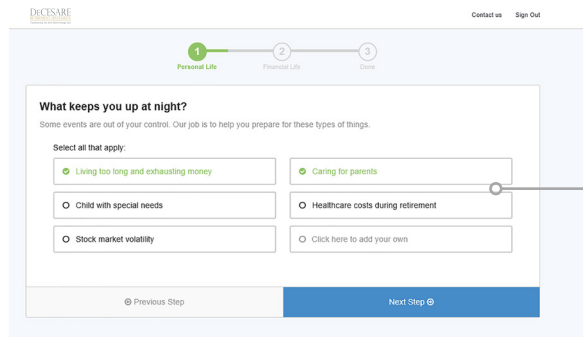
DECESARE

Contact us Sign Out

1 Personal Life
2 Financial Life
3 Done

What keeps you up at night?

Some events are out of your control. Our job is to help you prepare for these types of things.

Select all that apply:

Living too long and exhausting money

Caring for parents

Child with special needs

Healthcare costs during retirement

Stock market volatility

Click here to add your own

Previous Step

Next Step